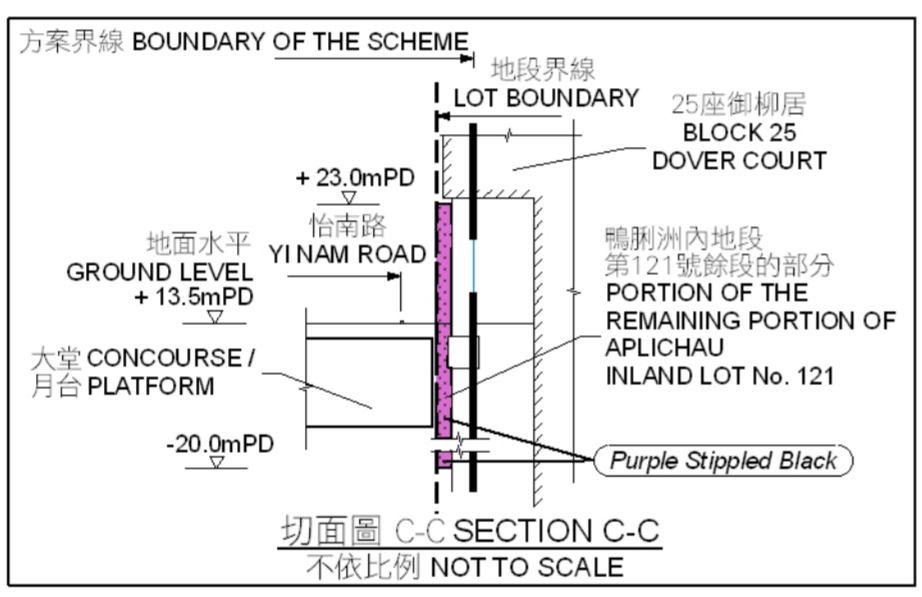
方案界線 BOUNDARY OF THE SCHEME

地段界線
LOT BOUNDARY

25座御柳居
BLOCK 25
DOVER COURT

+ 23.0mPD
怡南路
YI NAM ROAD

地面水平
GROUND LEVEL
+ 13.5mPD

鴨脷洲內地段
第121號餘段的部分
PORTION OF THE
REMAINING PORTION OF
APLICHAU
INLAND LOT No. 121

大堂 CONCOURSE /
月台 PLATFORM

-20.0mPD

Purple Stippled Black

切面圖 C-C SECTION C-C
不依比例 NOT TO SCALE